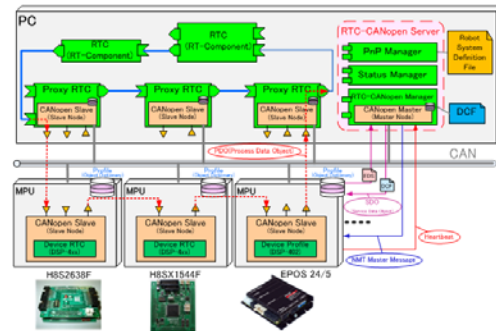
PC

RTC (RT-Component)

RTC (RT-Component)

RTC-CANopen Server

Robot System Definition File

PnP Manager

Status Manager

RTC-CANopen Manager

CANopen Master (Master Node)

DCF

Proxy RTC

CANopen Slave (Slave Node)

Proxy RTC

CANopen Slave (Slave Node)

Proxy RTC

CANopen Slave (Slave Node)

PDO(Process Data Object)

CAN

Profile (Object Dictionary)

Profile (Object Dictionary)

Profile (Object Dictionary)

EDS

DCF

SDO (Service Data Object)

Heartbeat

NMT Master Message

MPU

CANopen Slave (Slave Node)

Device RTC (DSP-4xx)

MPU

CANopen Slave (Slave Node)

Device RTC (DSP-4xx)

MPU

CANopen Slave (Slave Node)

Device Profile (DSP-402)

H8S2638F

H8SX1544F

EPOS 24/5